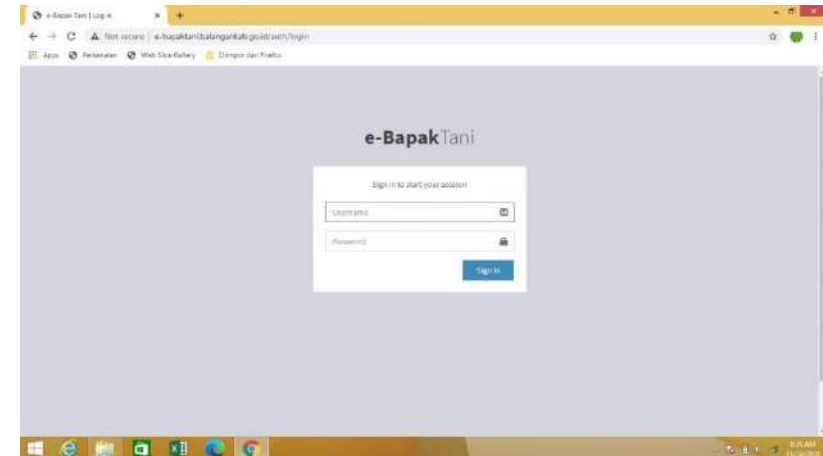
e-Bapak Tani | Log in

Not secure | e-bapaktani.balangankab.go.id/auth/login

Apps Pertanian Web Slice Gallery Diimpor dari Firefox

e-Bapak Tani

Sign in to start your session

Username

Password

Sign In

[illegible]